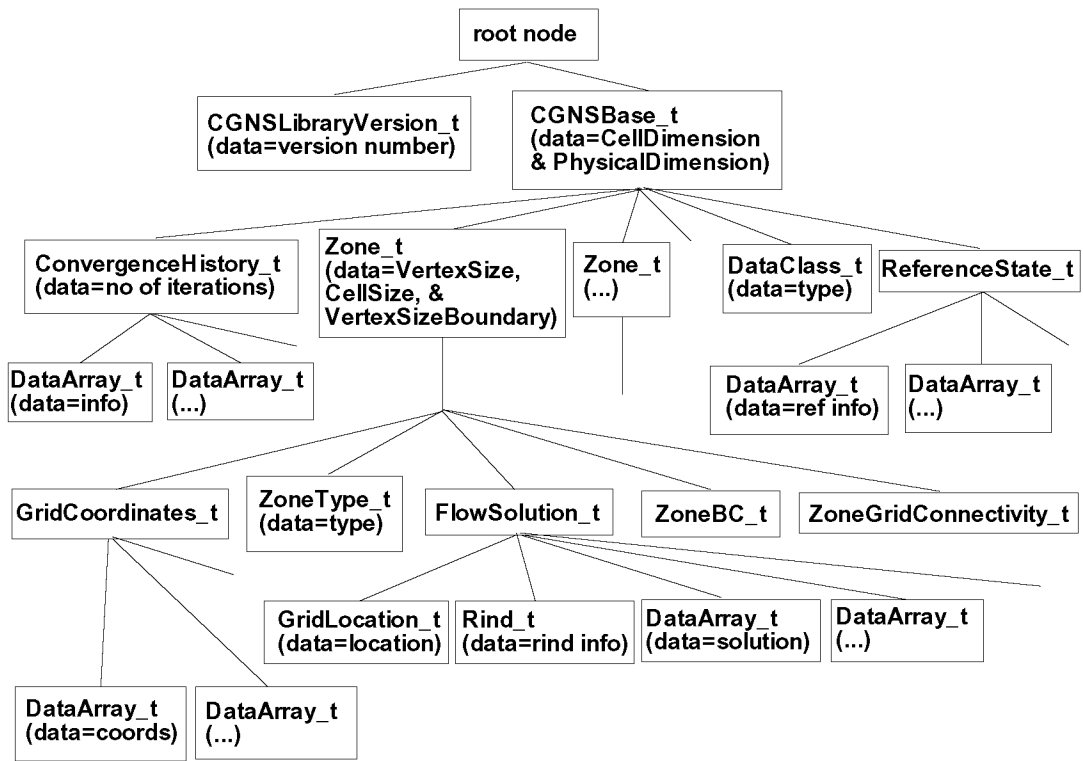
root node

CGNSLibraryVersion_t (data=version number)

CGNSBase_t (data=CellDimension & PhysicalDimension)

ConvergenceHistory_t (data=no of iterations)

Zone_t (data=VertexSize, CellSize, & VertexSizeBoundary)

Zone_t (...)

DataClass_t (data=type)

ReferenceState_t

DataArray_t (data=info)

DataArray_t (...)

DataArray_t (data=ref info)

DataArray_t (...)

GridCoordinates_t

ZoneType_t (data=type)

FlowSolution_t

ZoneBC_t

ZoneGridConnectivity_t

GridLocation_t (data=location)

Rind_t (data=rind info)

DataArray_t (data=solution)

DataArray_t (...)

DataArray_t (data=coords)

DataArray_t (...)